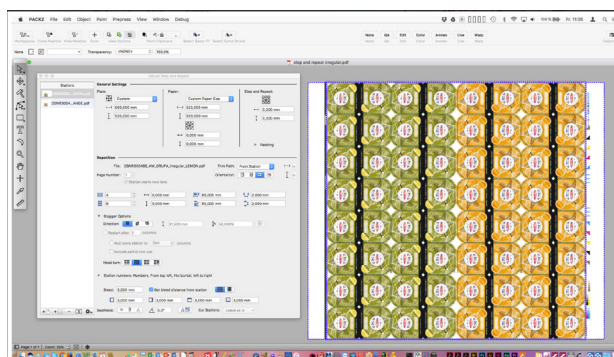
PACKZ File Edit Object Paint Prepress View Window Debug

Fr. 13:05

None

Transparency: 100.0%

step and repeat irregular.pdf

Stations

20MK0004_AND.pdf

General Settings

Plate:

Custom

999,000 mm

999,000 mm

Paper:

Custom Paper Size

222,000 mm

333,000 mm

0,000 mm

0,000 mm

Step and Repeat:

0,000 mm

0,000 mm

Nesting

Repetition

File: 20MK0004_AND_LEMON.pdf

Trim Path: From Station

Page Number: 1

Orientation:

Stagger Options

Head turn:

Station numbers: Numbers, From top left, Horizontal, left to right

Bleed: 0,000 mm

Bar bleed distance from station

0,000 mm

0,000 mm

0,000 mm

0,000 mm

Positions:

Page 1 of 1